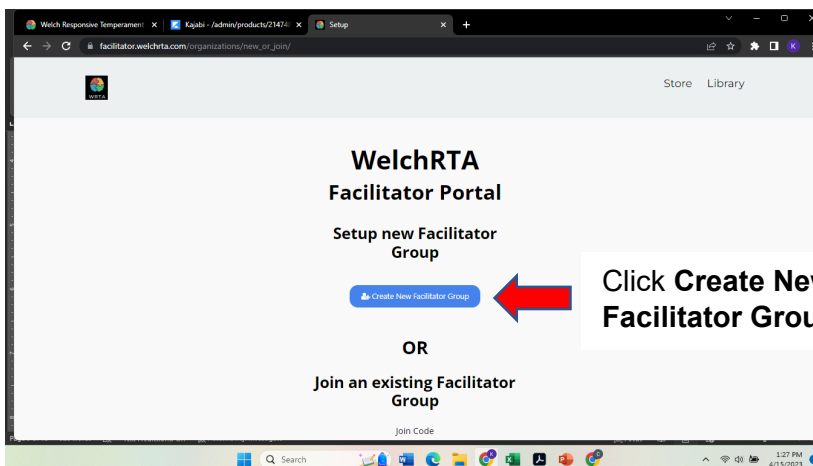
Welch Responsive Temperament ×
Kajabi - /admin/products/21474 ×
Setup ×
+
facilitator.welchrta.com/organizations/new_or_join/
K

WRTA
Store Library

WelchRTA
Facilitator Portal

Setup new Facilitator Group

Create New Facilitator Group

Click **Create Ne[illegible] Facilitator Gro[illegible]**

OR

Join an existing Facilitator Group

Join Code

Search
1:27 PM
4/15/2023